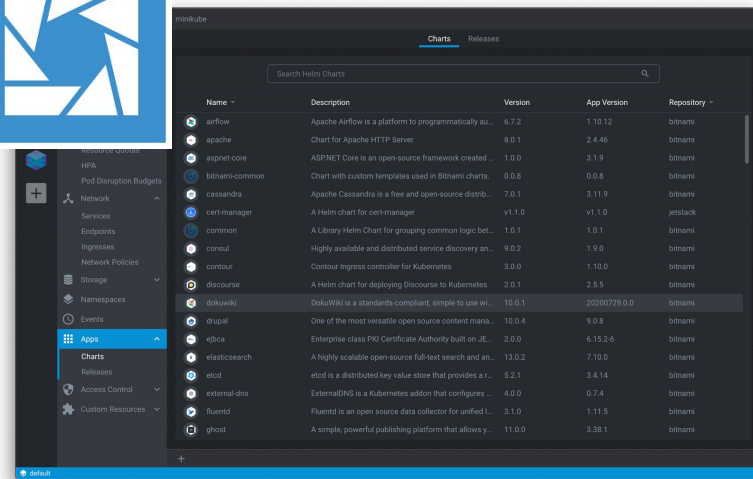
minikube

Charts Releases

Search Helm Charts

| Name | Description | Version | App Version | Repository |
|---|---|---|---|---|
| airflow | Apache Airflow is a platform to programmatically au... | 6.7.2 | 1.10.12 | bitnami |
| apache | Chart for Apache HTTP Server | 8.0.1 | 2.4.46 | bitnami |
| aspnet-core | ASPNET Core is an open-source framework created ... | 1.0.0 | 3.1.9 | bitnami |
| bitnami-common | Chart with custom templates used in Bitnami charts. | 0.0.8 | 0.0.8 | bitnami |
| cassandra | Apache Cassandra is a free and open-source distrib... | 7.0.1 | 3.11.9 | bitnami |
| cert-manager | A Helm chart for cert-manager | v1.1.0 | v1.1.0 | jetstack |
| common | A Library Helm Chart for grouping common logic bet... | 1.0.1 | 1.0.1 | bitnami |
| consul | Highly available and distributed service discovery an... | 9.0.2 | 1.9.0 | bitnami |
| contour | Contour Ingress controller for Kubernetes | 3.0.0 | 1.10.0 | bitnami |
| discourse | A Helm chart for deploying Discourse to Kubernetes | 2.0.1 | 2.5.5 | bitnami |
| dokuwiki | DokuWiki is a standards-compliant, simple to use wi... | 10.0.1 | 20200729.0.0 | bitnami |
| drupal | One of the most versatile open source content mana... | 10.0.4 | 9.0.8 | bitnami |
| ejbca | Enterprise class PKI Certificate Authority built on JE... | 2.0.0 | 6.15.2-6 | bitnami |
| elasticsearch | A highly scalable open-source full-text search and an... | 13.0.2 | 7.10.0 | bitnami |
| etcd | etcd is a distributed key value store that provides a r... | 5.2.1 | 3.4.14 | bitnami |
| external-dns | ExternalDNS is a Kubernetes addon that configures ... | 4.0.0 | 0.7.4 | bitnami |
| fluentd | Fluentd is an open source data collector for unified l... | 3.1.0 | 1.11.5 | bitnami |
| ghost | A simple, powerful publishing platform that allows y... | 11.0.0 | 3.38.1 | bitnami |

Resource Quotas
HPA
Pod Disruption Budgets
Network
Services
Endpoints
Ingresses
Network Policies
Storage
Namespaces
Events
Apps
Charts
Releases
Access Control
Custom Resources

default